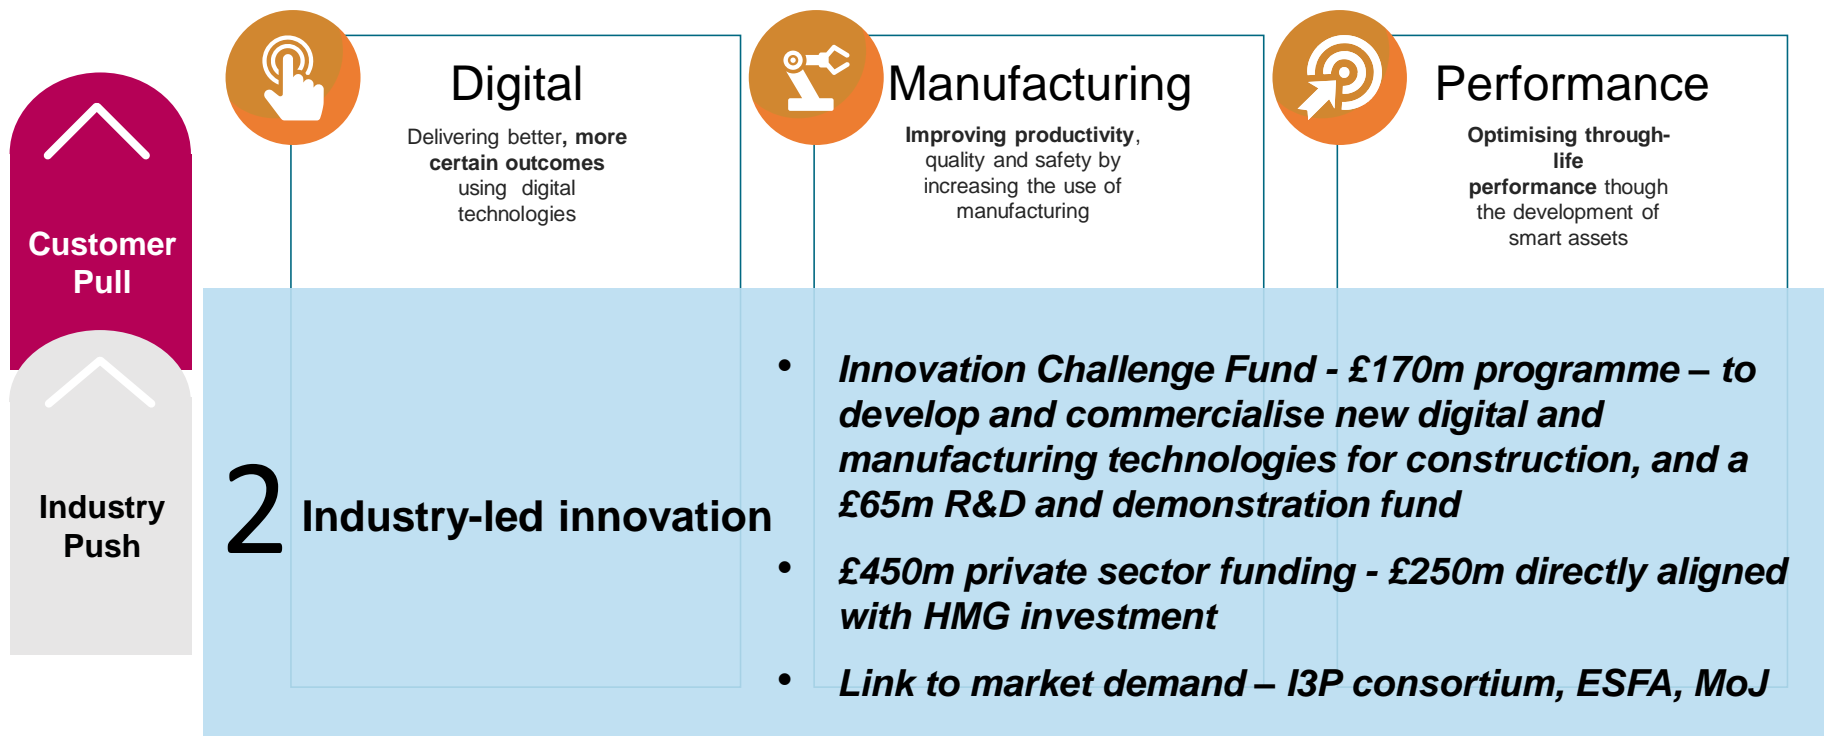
Customer Pull

Industry Push

Digital

Delivering better, more certain outcomes using digital technologies

Manufacturing

Improving productivity, quality and safety by increasing the use of manufacturing

Performance

Optimising through-life performance though the development of smart assets

2 Industry-led innovation

• Innovation Challenge Fund - £170m programme – to develop and commercialise new digital and manufacturing technologies for construction, and a £65m R&D and demonstration fund

• £450m private sector funding - £250m directly aligned with HMG investment

• Link to market demand – I3P consortium, ESFA, MoJ